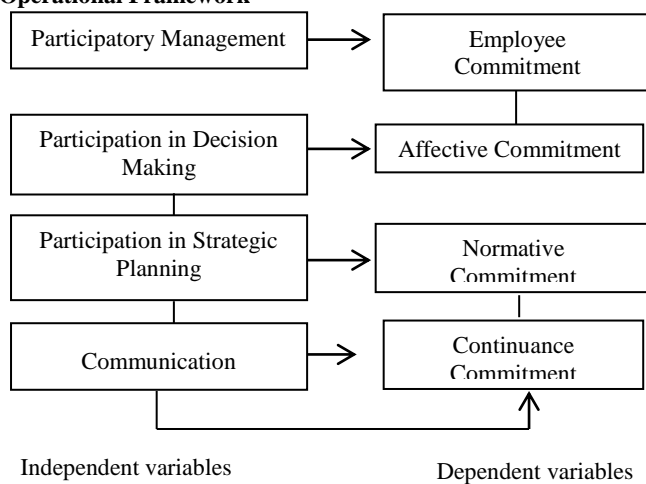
Operational Framework

Participatory Management

Employee Commitment

Participation in Decision Making

Affective Commitment

Participation in Strategic Planning

Normative Commitment

Communication

Continuance Commitment

Independent variables

Dependent variables